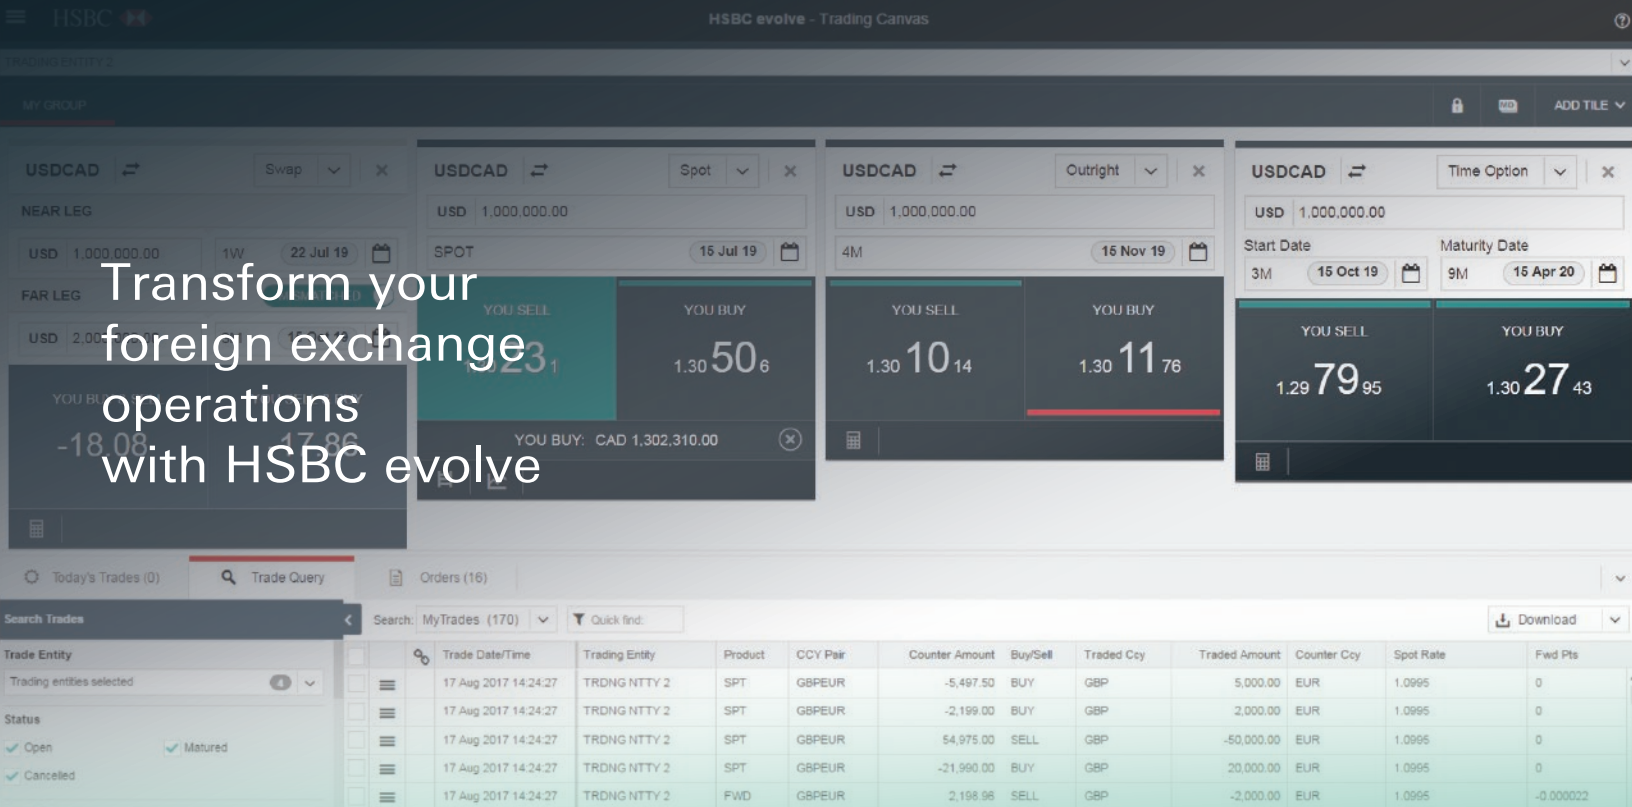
HSBC

HSBC evolve - Trading Canvas

TRADING ENTITY 2

MY GROUP

ADD TILE

USDCAD Swap

NEAR LEG

USD 1,000,000.00 1W 22 Jul 19

FAR LEG

USD 2,00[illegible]

YOU BU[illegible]

-18.08 17.86

Transform your foreign exchange operations with HSBC evolve

USDCAD Spot

USD 1,000,000.00

SPOT 15 Jul 19

YOU SELL

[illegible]23 1

YOU BUY

1.30 50 6

YOU BUY: CAD 1,302,310.00

USDCAD Outright

USD 1,000,000.00

4M 15 Nov 19

YOU SELL

1.30 10 14

YOU BUY

1.30 11 76

USDCAD Time Option

USD 1,000,000.00

Start Date

3M 15 Oct 19

Maturity Date

9M 15 Apr 20

YOU SELL

1.29 79 95

YOU BUY

1.30 27 43

Today's Trades (0)

Trade Query

Orders (16)

Search Trades

Search: MyTrades (170)

Quick find

Download

Trade Entity

Trading entities selected

Status

Open

Matured

Cancelled

| Trade Date/Time | Trading Entity | Product | CCY Pair | Counter Amount | Buy/Sell | Traded Ccy | Traded Amount | Counter Ccy | Spot Rate | Fwd Pts |
|---|---|---|---|---|---|---|---|---|---|---|
| 17 Aug 2017 14:24:27 | TRDNG NTTY 2 | SPT | GBPEUR | -5,497.50 | BUY | GBP | 5,000.00 | EUR | 1.0995 | 0 |
| 17 Aug 2017 14:24:27 | TRDNG NTTY 2 | SPT | GBPEUR | -2,199.00 | BUY | GBP | 2,000.00 | EUR | 1.0995 | 0 |
| 17 Aug 2017 14:24:27 | TRDNG NTTY 2 | SPT | GBPEUR | 54,975.00 | SELL | GBP | -50,000.00 | EUR | 1.0995 | 0 |
| 17 Aug 2017 14:24:27 | TRDNG NTTY 2 | SPT | GBPEUR | -21,990.00 | BUY | GBP | 20,000.00 | EUR | 1.0995 | 0 |
| 17 Aug 2017 14:24:27 | TRDNG NTTY 2 | FWD | GBPEUR | 2,198.96 | SELL | GBP | -2,000.00 | EUR | 1.0995 | -0.000022 |